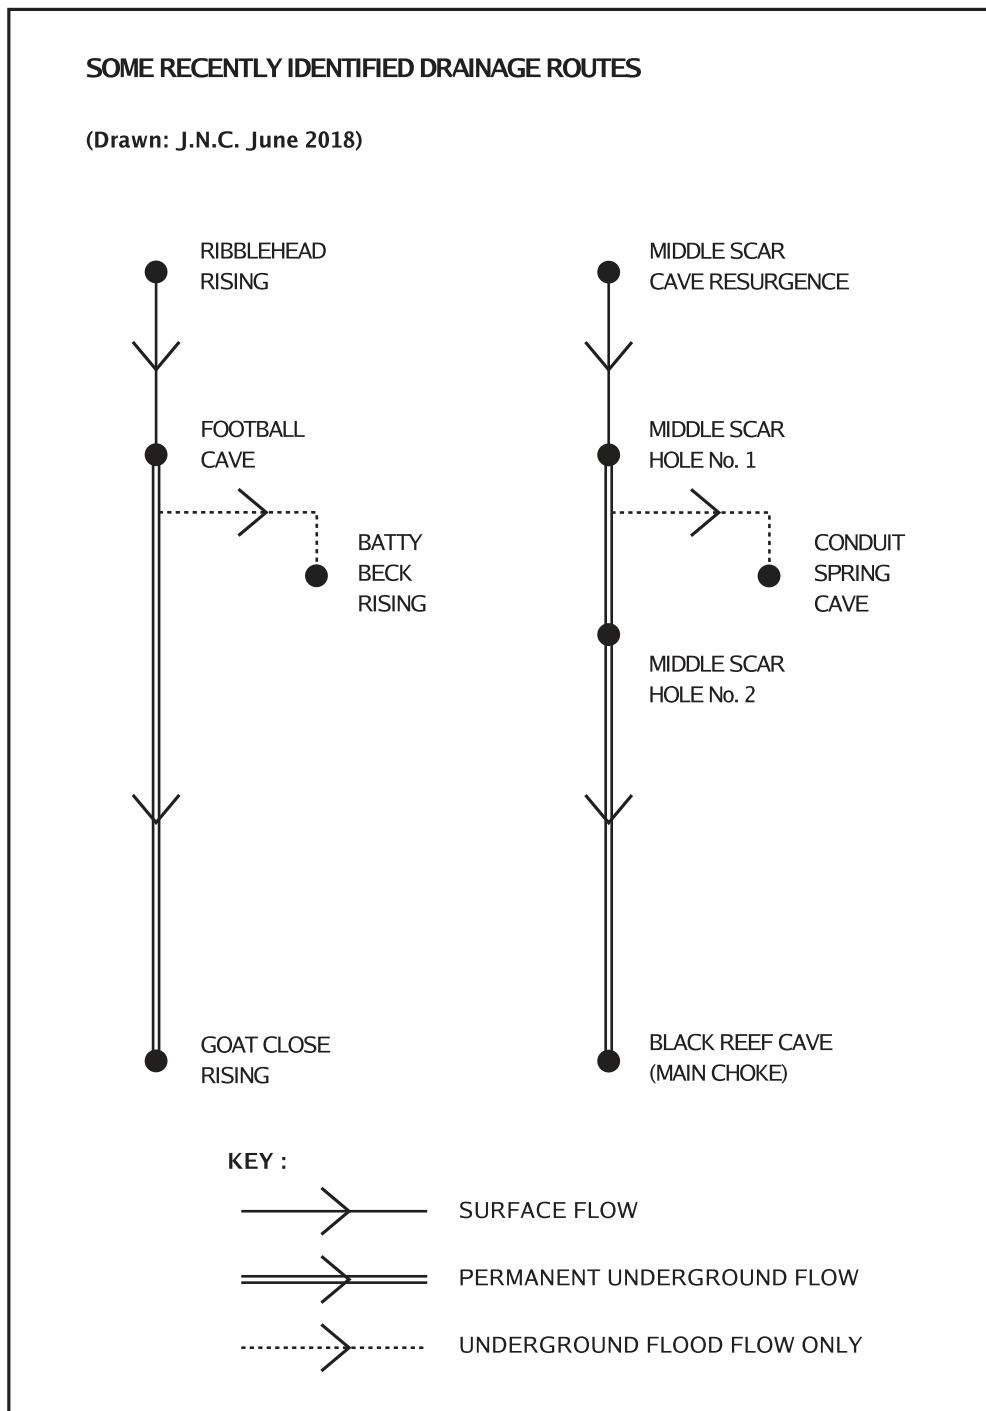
SOME RECENTLY IDENTIFIED DRAINAGE ROUTES

(Drawn: J.N.C. June 2018)

RIBBLEHEAD RISING

FOOTBALL CAVE

BATTY BECK RISING

GOAT CLOSE RISING

MIDDLE SCAR CAVE RESURGENCE

MIDDLE SCAR HOLE No. 1

CONDUIT SPRING CAVE

MIDDLE SCAR HOLE No. 2

BLACK REEF CAVE (MAIN CHOKE)

KEY :

SURFACE FLOW

PERMANENT UNDERGROUND FLOW

UNDERGROUND FLOOD FLOW ONLY